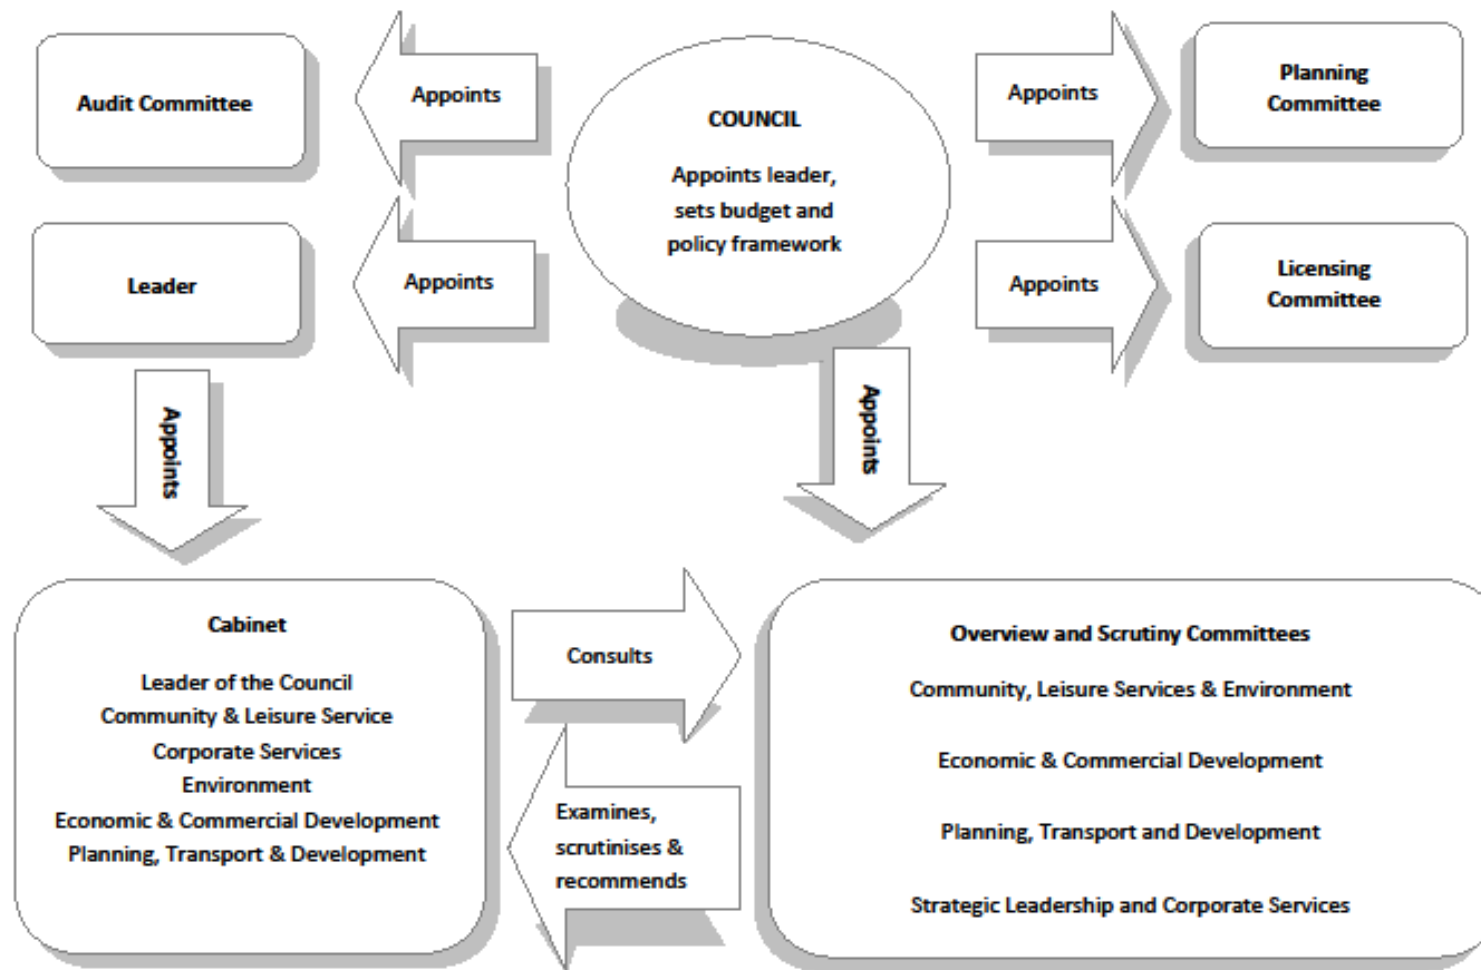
Audit Committee

Appoints

COUNCIL

Appoints leader, sets budget and policy framework

Appoints

Planning Committee

Leader

Appoints

Appoints

Licensing Committee

Appoints

Appoints

Cabinet

Leader of the Council
Community & Leisure Service
Corporate Services
Environment
Economic & Commercial Development
Planning, Transport & Development

Consults

Examines, scrutinises & recommends

Overview and Scrutiny Committees

Community, Leisure Services & Environment

Economic & Commercial Development

Planning, Transport and Development

Strategic Leadership and Corporate Services